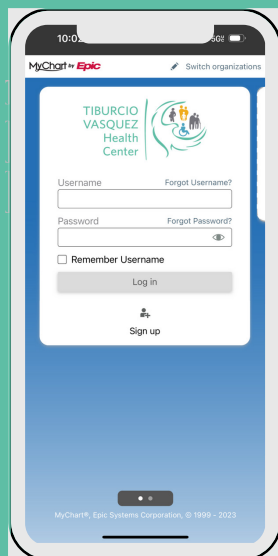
10:0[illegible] 5G

MyChart by Epic

Switch organizations

TIBURCIO VASQUEZ Health Center

Username

Forgot Username?

Password

Forgot Password?

Remember Username

Log in

Sign up

MyChart®, Epic Systems Corporation, © 1999 - 2023